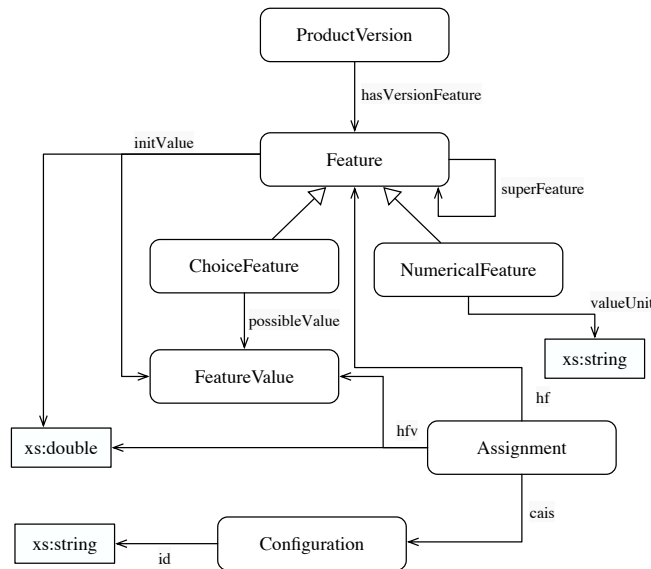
ProductVersion

hasVersionFeature

initValue

Feature

superFeature

ChoiceFeature

NumericalFeature

possibleValue

valueUnit

xs:string

FeatureValue

hf

xs:double

hfv

Assignment

cais

xs:string

id

Configuration